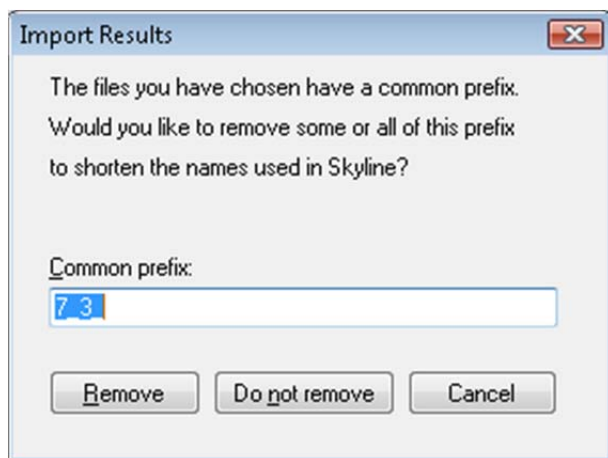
Import Results

The files you have chosen have a common prefix. Would you like to remove some or all of this prefix to shorten the names used in Skyline?

Common prefix:

7_3_

Remove

Do not remove

Cancel